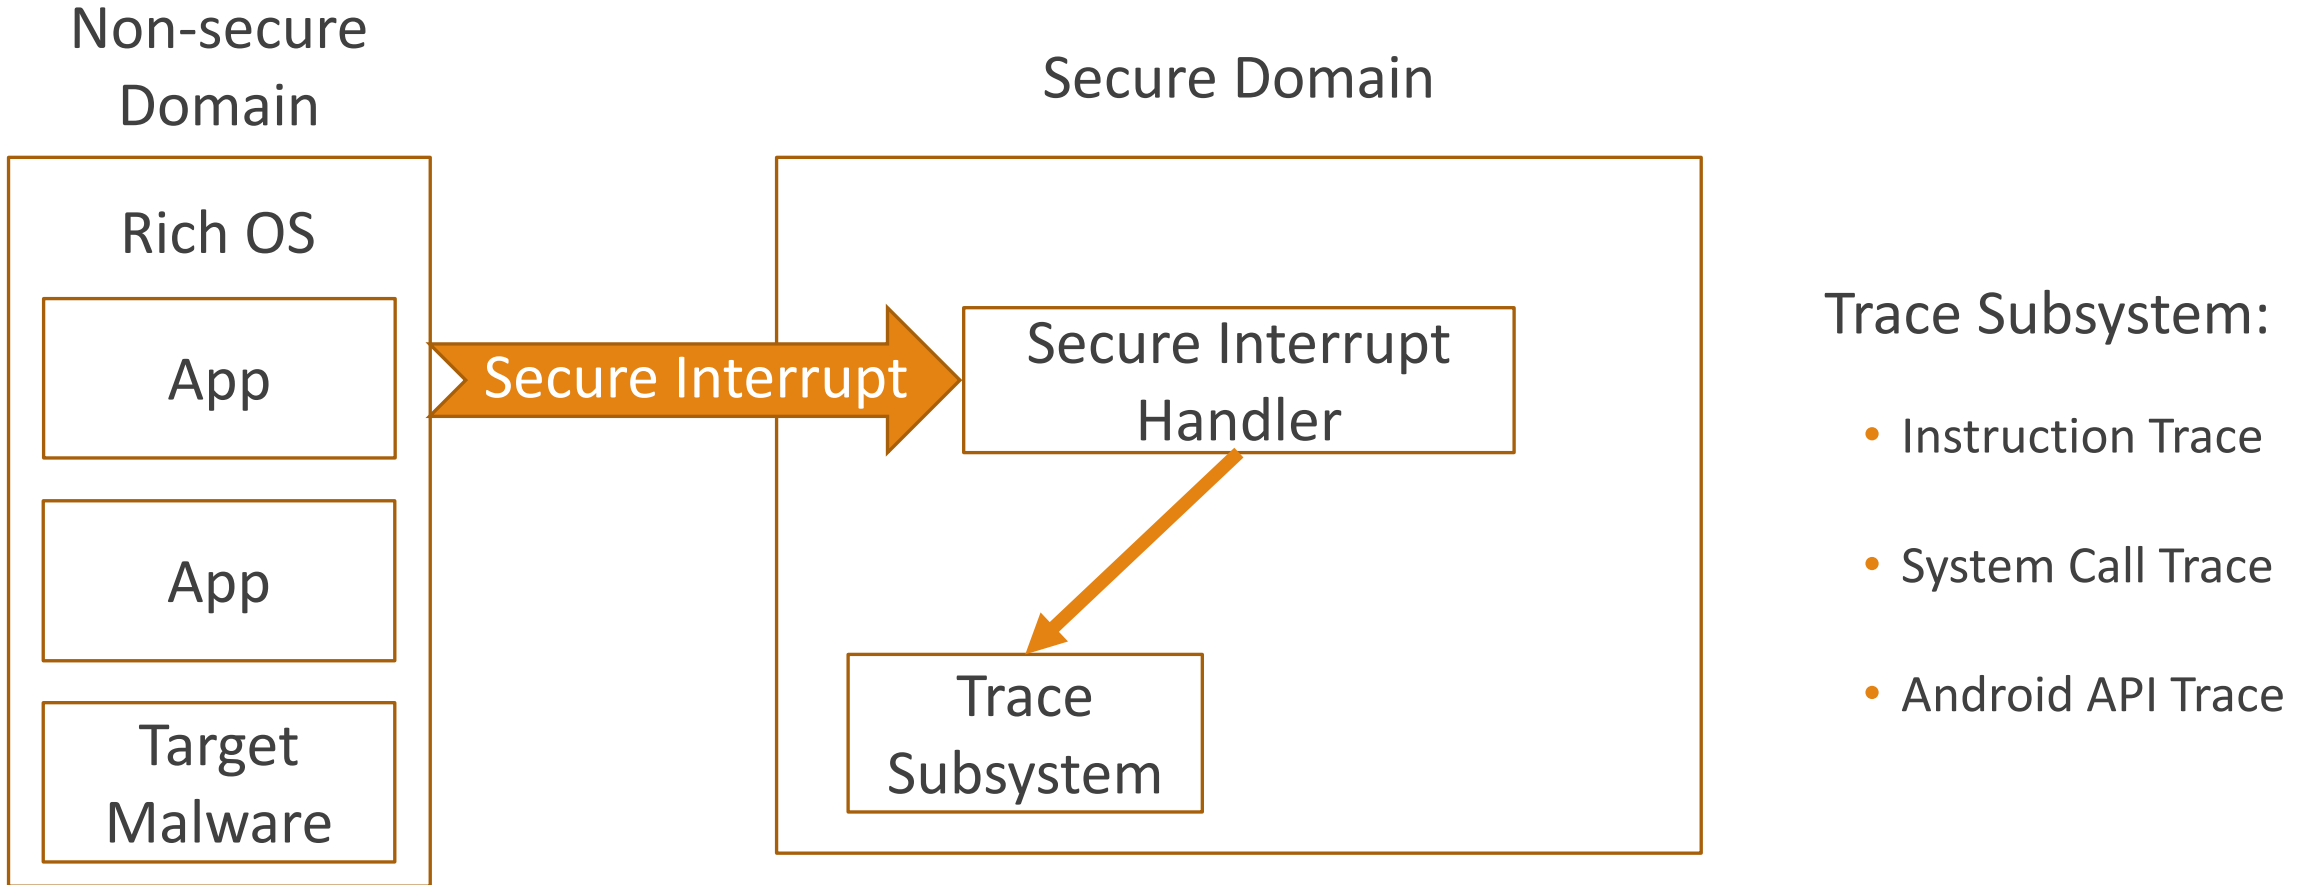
Non-secure Domain

Rich OS

App

App

Target Malware

Secure Interrupt

Secure Domain

Secure Interrupt Handler

Trace Subsystem

Trace Subsystem:

• Instruction Trace

• System Call Trace

• Android API Trace